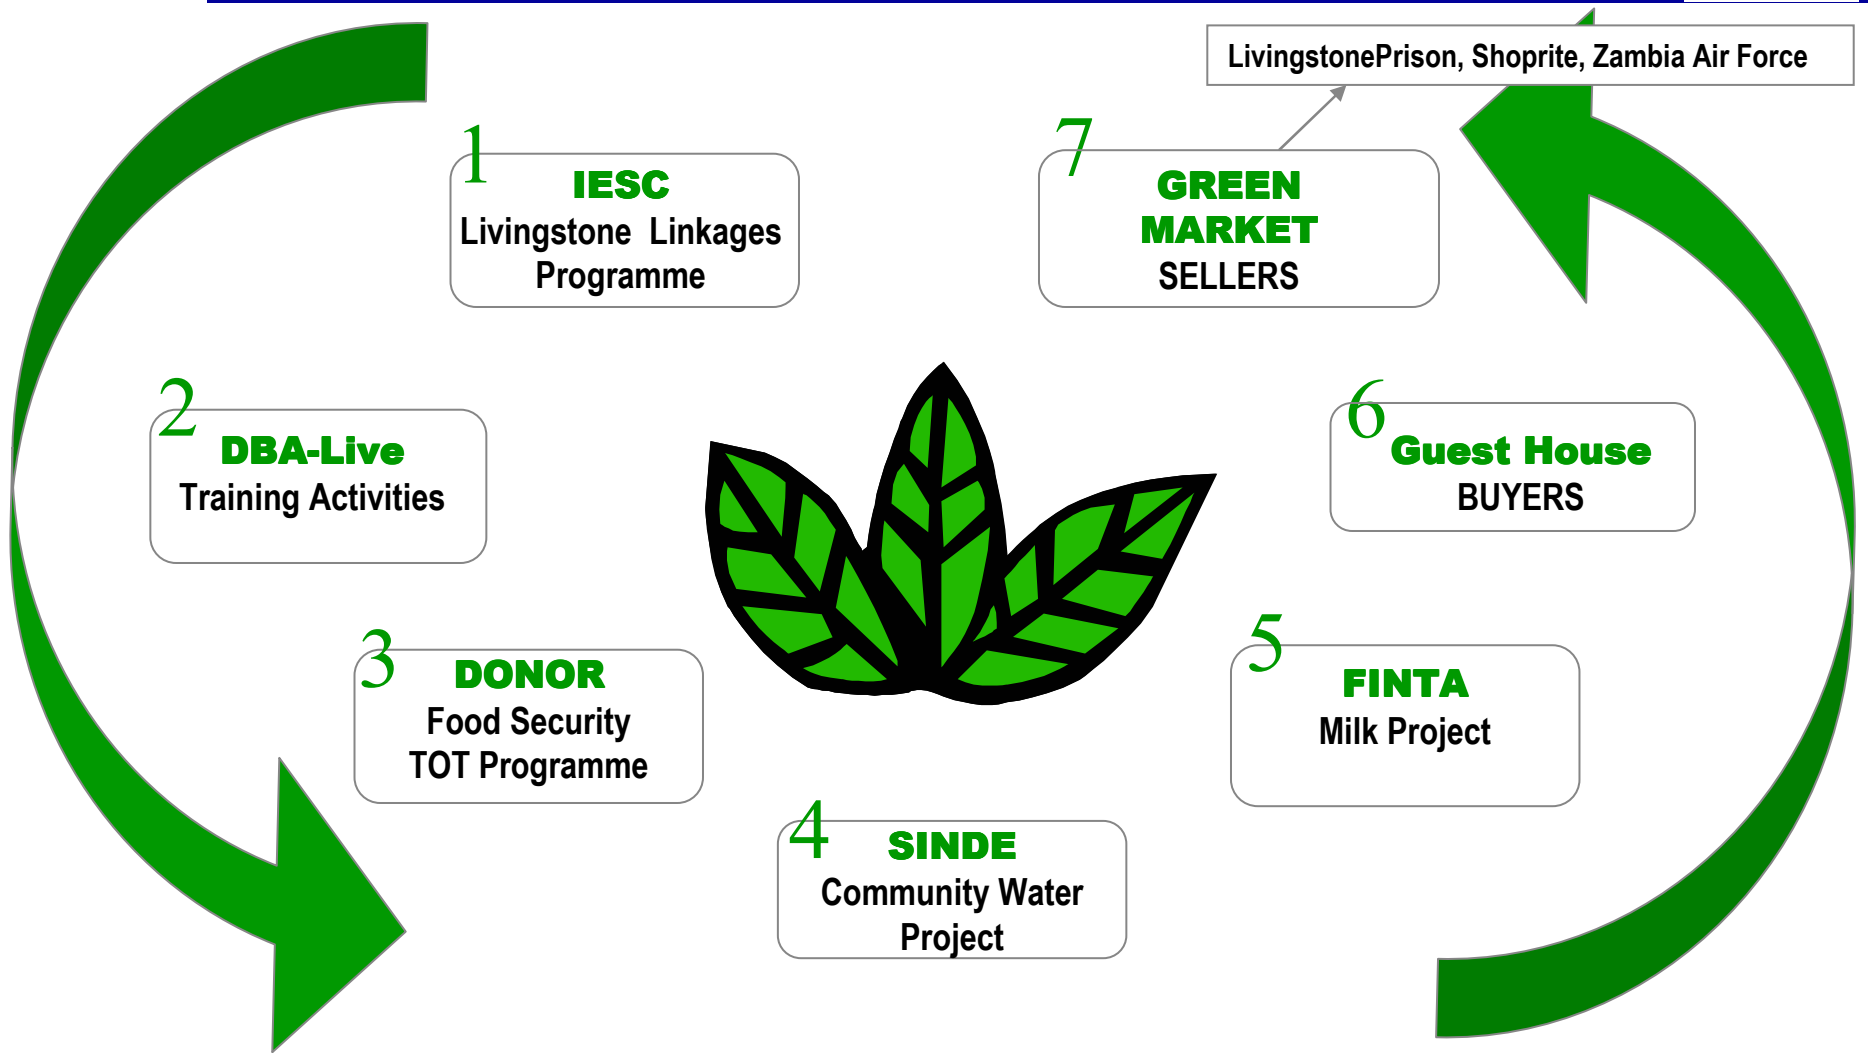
LivingstonePrison, Shoprite, Zambia Air Force

1
IESC
Livingstone Linkages Programme

7
GREEN MARKET
SELLERS

2
DBA-Live
Training Activities

6
Guest House
BUYERS

3
DONOR
Food Security TOT Programme

5
FINTA
Milk Project

4
SINDE
Community Water Project